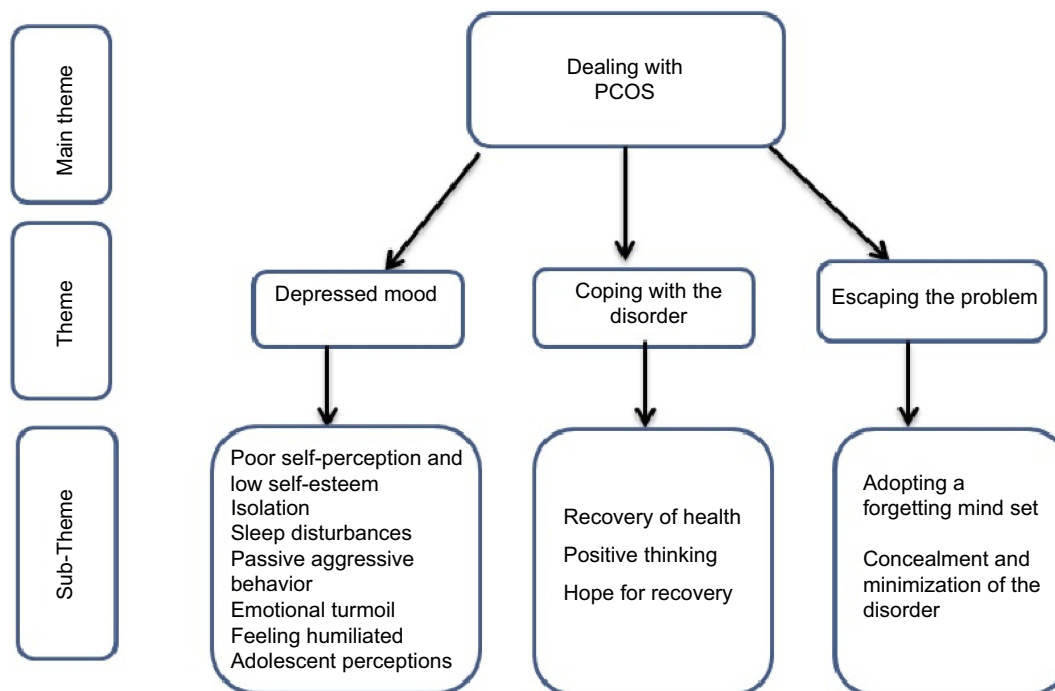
Main theme

Dealing with PCOS

Theme

Depressed mood

Coping with the disorder

Escaping the problem

Sub-Theme

Poor self-perception and low self-esteem
Isolation
Sleep disturbances
Passive aggressive behavior
Emotional turmoil
Feeling humiliated
Adolescent perceptions

Recovery of health
Positive thinking
Hope for recovery

Adopting a forgetting mind set

Concealment and minimization of the disorder